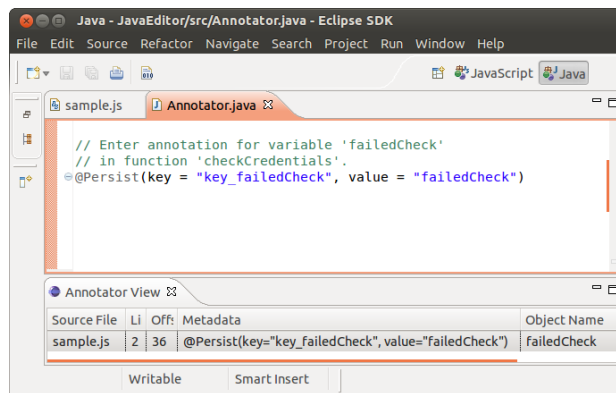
Java - JavaEditor/src/Annotator.java - Eclipse SDK

File Edit Source Refactor Navigate Search Project Run Window Help

JavaScript Java

sample.js Annotator.java

// Enter annotation for variable 'failedCheck'
// in function 'checkCredentials'.
@Persist(key = "key_failedCheck", value = "failedCheck")

Annotator View

| Source File | Li | Offs | Metadata | Object Name |
|---|---|---|---|---|
| sample.js | 2 | 36 | @Persist(key="key_failedCheck", value="failedCheck") | failedCheck |

Writable Smart Insert